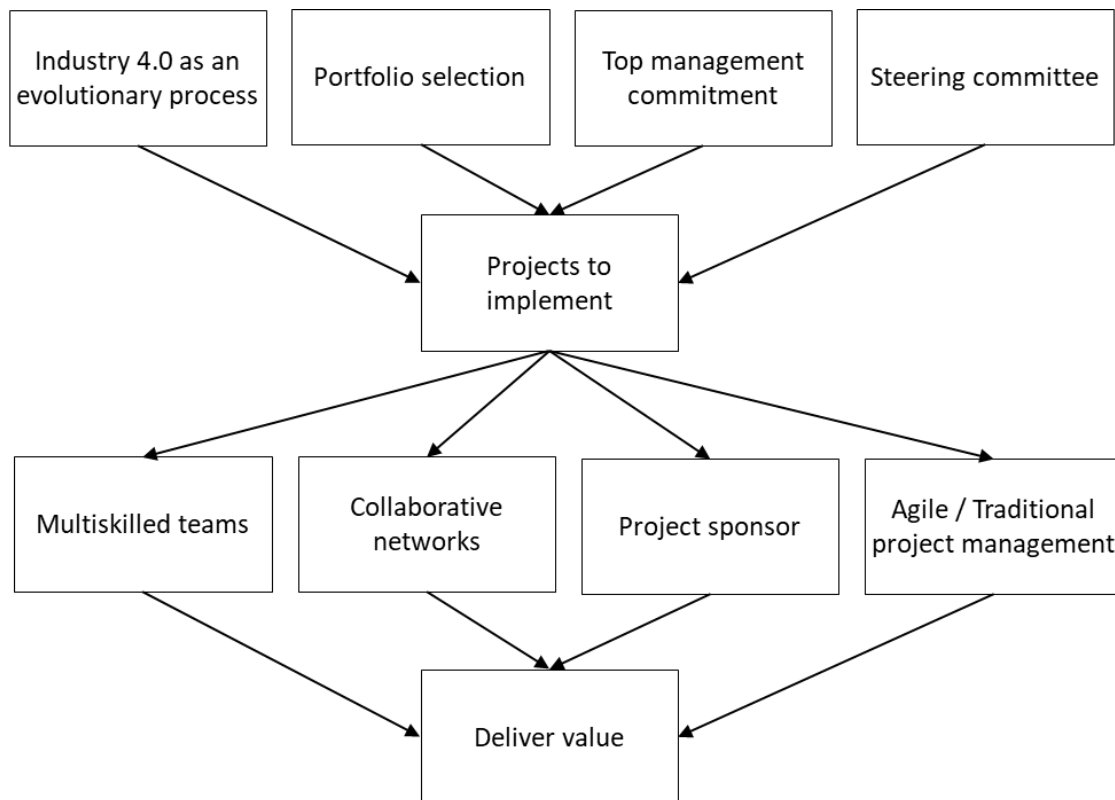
Industry 4.0 as an evolutionary process

Portfolio selection

Top management commitment

Steering committee

Projects to implement

Multiskilled teams

Collaborative networks

Project sponsor

Agile / Traditional project management

Deliver value